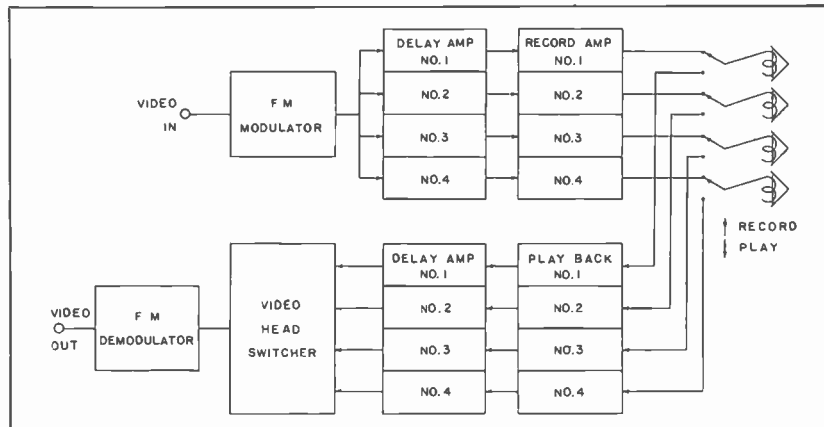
VIDEO IN

F M MODULATOR

DELAY AMP NO. 1

NO. 2

NO. 3

NO. 4

RECORD AMP NO. 1

NO. 2

NO. 3

NO. 4

RECORD

PLAY

VIDEO OUT

F M DEMODULATOR

VIDEO HEAD SWITCHER

DELAY AMP NO. 1

NO. 2

NO. 3

NO. 4

PLAY BACK NO. 1

NO. 2

NO. 3

NO. 4